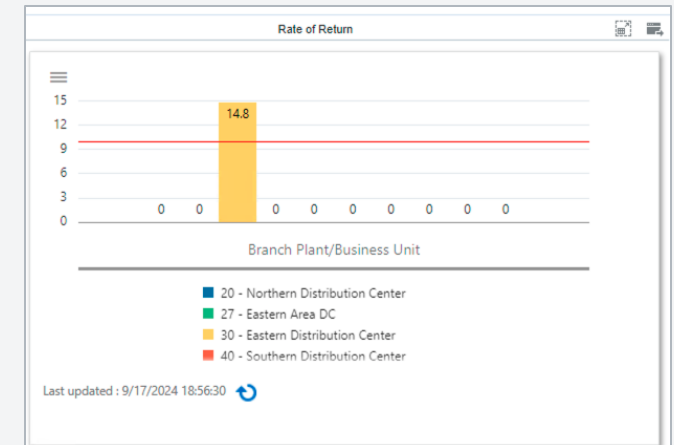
Rate of Return

15
12
9
6
3
0

0 0 14.8 0 0 0 0 0 0 0

Branch Plant/Business Unit

20 - Northern Distribution Center
27 - Eastern Area DC
30 - Eastern Distribution Center
40 - Southern Distribution Center

Last updated : 9/17/2024 18:56:30